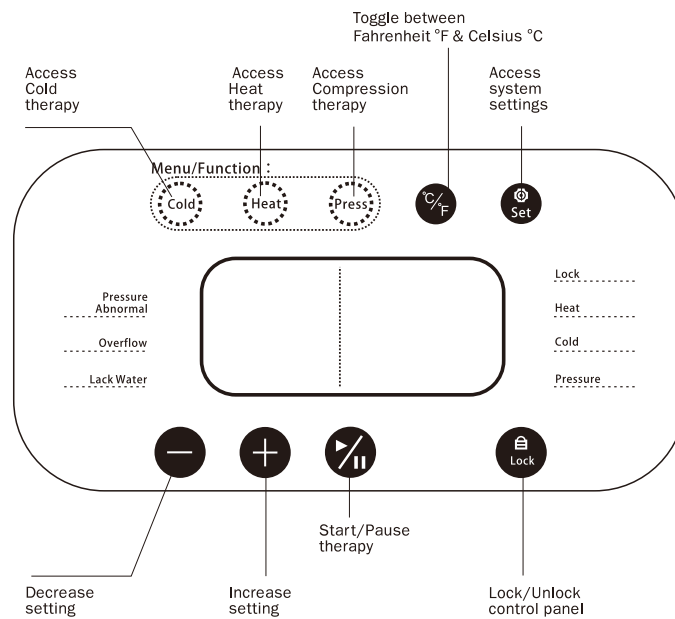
Toggle between Fahrenheit °F & Celsius °C

Access Cold therapy

Access Heat therapy

Access Compression therapy

Access system settings

Menu/Function :

Cold

Heat

Press

°C/°F

Set

Pressure Abnormal

Overflow

Lack Water

Lock

Heat

Cold

Pressure

Lock

Start/Pause therapy

Decrease setting

Increase setting

Lock/Unlock control panel